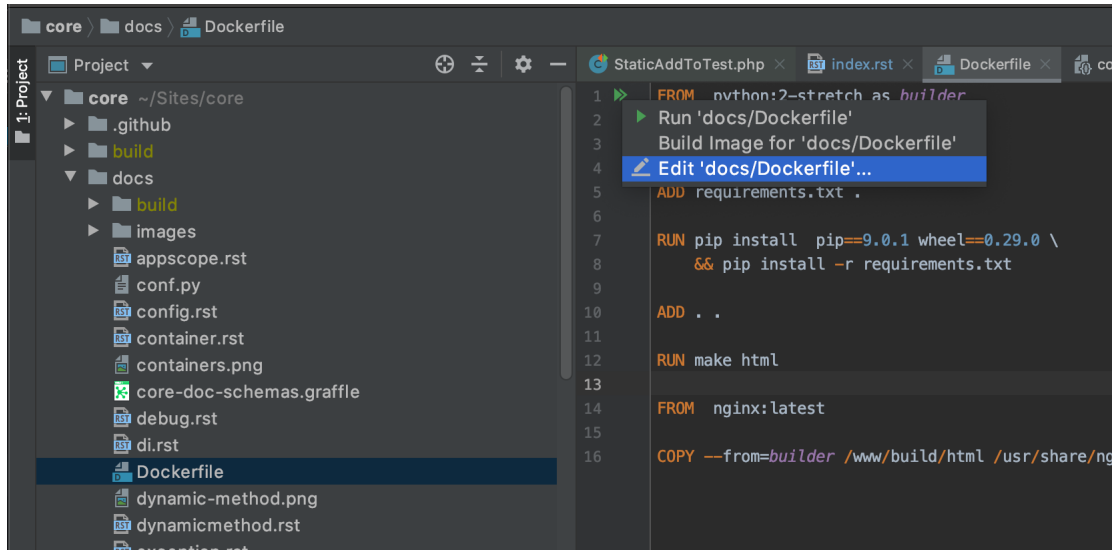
core 〉 docs 〉 Dockerfile

1: Project

Project

core ~/Sites/core
.github
build
docs
build
images
appscope.rst
conf.py
config.rst
container.rst
containers.png
core-doc-schemas.graffle
debug.rst
di.rst
Dockerfile
dynamic-method.png
dynamicmethod.rst
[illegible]

StaticAddToTest.php
index.rst
Dockerfile
co

1 FROM python:2-stretch as builder
2
3
4
5 ADD requirements.txt .
6
7 RUN pip install pip==9.0.1 wheel==0.29.0 \
8 && pip install -r requirements.txt
9
10 ADD . .
11
12 RUN make html
13
14 FROM nginx:latest
15
16 COPY --from=builder /www/build/html /usr/share/ng

Run 'docs/Dockerfile'
Build Image for 'docs/Dockerfile'
Edit 'docs/Dockerfile'...